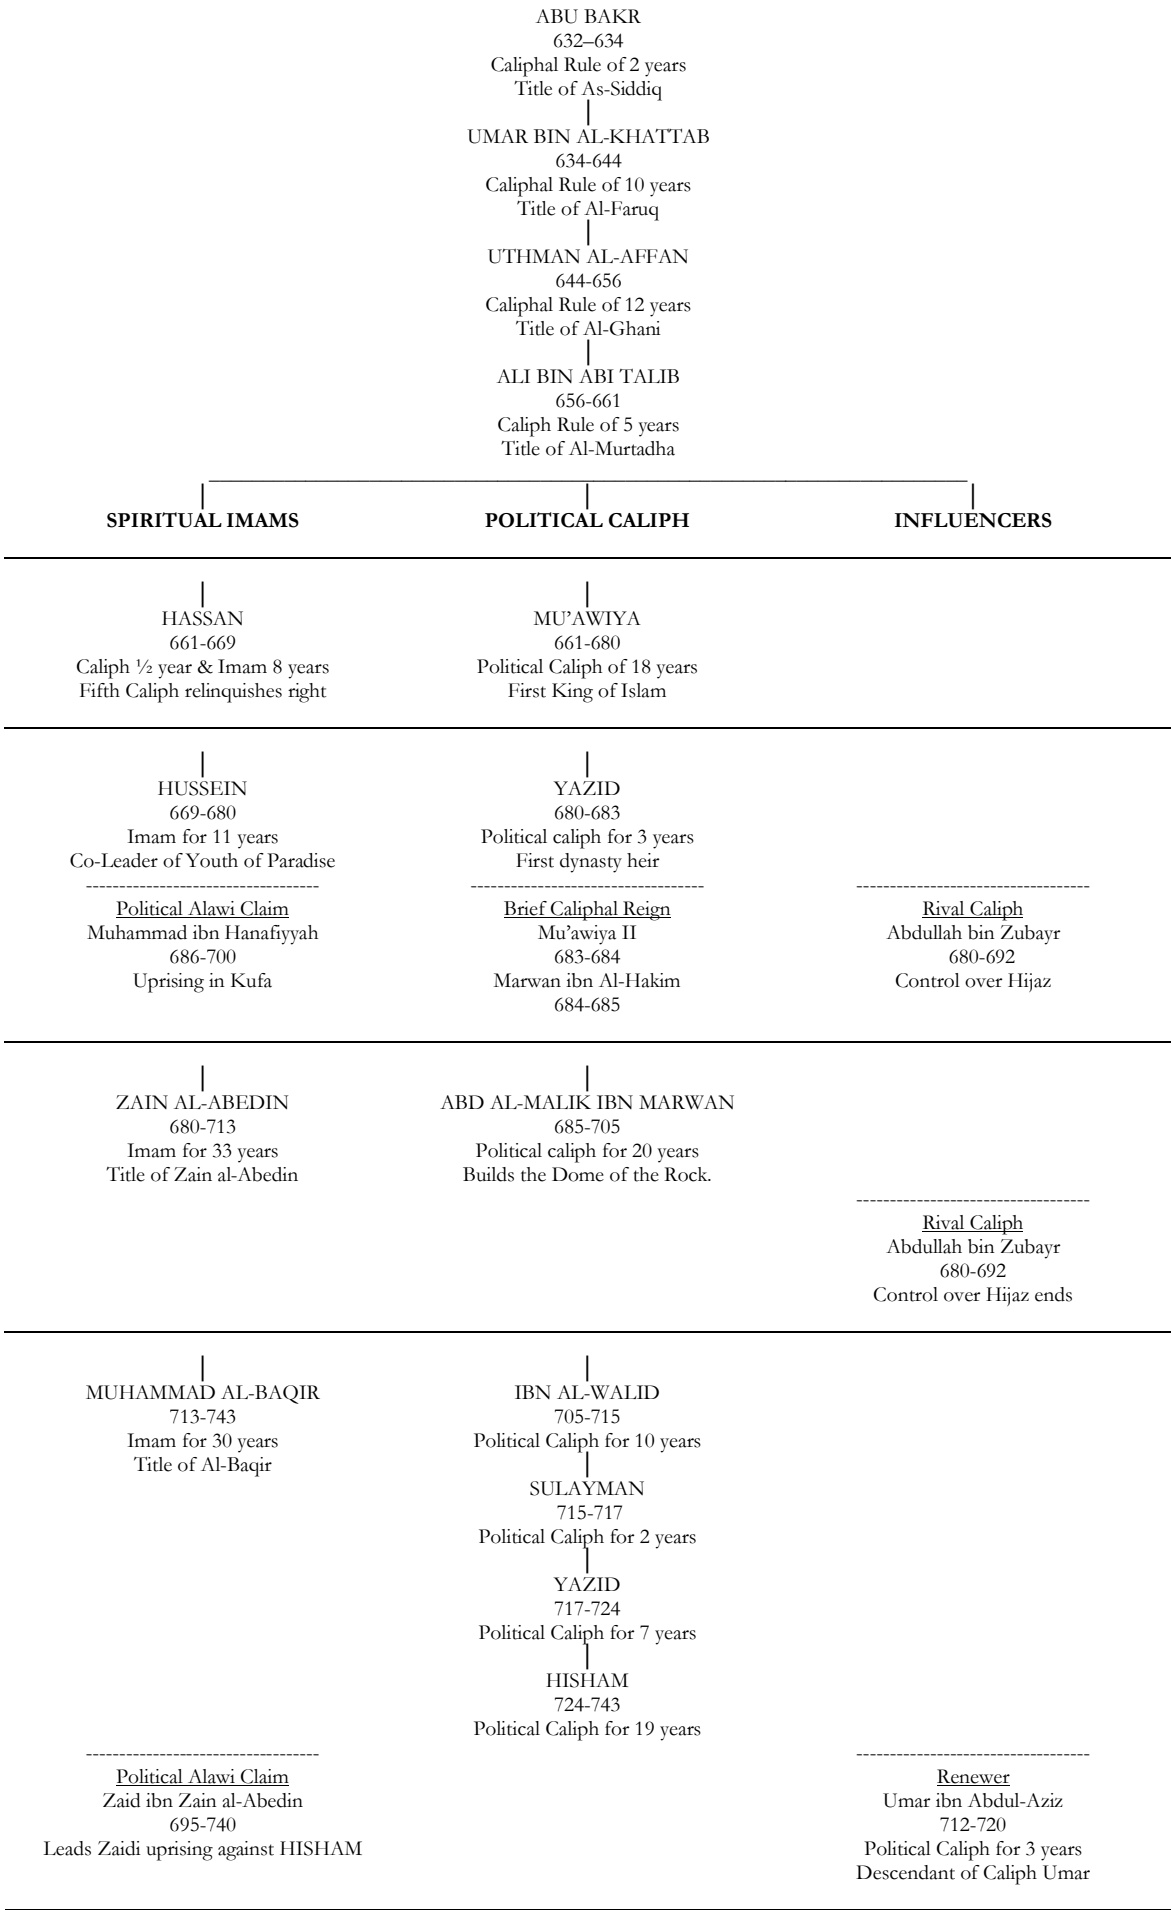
ABU BAKR
632–634
Caliphal Rule of 2 years
Title of As-Siddiq

UMAR BIN AL-KHATTAB
634-644
Caliphal Rule of 10 years
Title of Al-Faruq

UTHMAN AL-AFFAN
644-656
Caliphal Rule of 12 years
Title of Al-Ghani

ALI BIN ABI TALIB
656-661
Caliph Rule of 5 years
Title of Al-Murtadha

**SPIRITUAL IMAMS**

**POLITICAL CALIPH**

**INFLUENCERS**

HASSAN
661-669
Caliph ½ year & Imam 8 years
Fifth Caliph relinquishes right

MU'AWIYA
661-680
Political Caliph of 18 years
First King of Islam

HUSSEIN
669-680
Imam for 11 years
Co-Leader of Youth of Paradise

Political Alawi Claim
Muhammad ibn Hanafiyyah
686-700
Uprising in Kufa

YAZID
680-683
Political caliph for 3 years
First dynasty heir

Brief Caliphal Reign
Mu'awiya II
683-684
Marwan ibn Al-Hakim
684-685

Rival Caliph
Abdullah bin Zubayr
680-692
Control over Hijaz

ZAIN AL-ABEDIN
680-713
Imam for 33 years
Title of Zain al-Abedin

ABD AL-MALIK IBN MARWAN
685-705
Political caliph for 20 years
Builds the Dome of the Rock.

Rival Caliph
Abdullah bin Zubayr
680-692
Control over Hijaz ends

MUHAMMAD AL-BAQIR
713-743
Imam for 30 years
Title of Al-Baqir

Political Alawi Claim
Zaid ibn Zain al-Abedin
695-740
Leads Zaidi uprising against HISHAM

IBN AL-WALID
705-715
Political Caliph for 10 years

SULAYMAN
715-717
Political Caliph for 2 years

YAZID
717-724
Political Caliph for 7 years

HISHAM
724-743
Political Caliph for 19 years

Renewer
Umar ibn Abdul-Aziz
712-720
Political Caliph for 3 years
Descendant of Caliph Umar